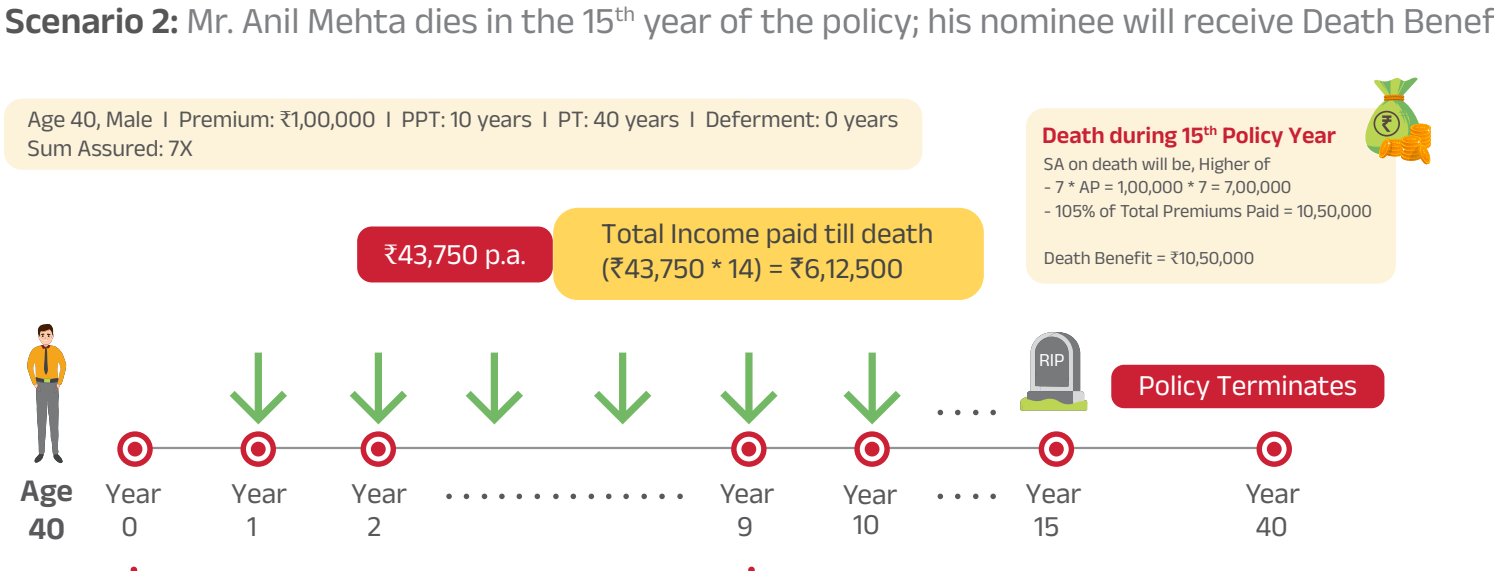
**Scenario 2:** Mr. Anil Mehta dies in the 15$^{th}$ year of the policy; his nominee will receive Death Benef

Age 40, Male I Premium: ₹1,00,000 I PPT: 10 years I PT: 40 years I Deferment: 0 years
Sum Assured: 7X

**Death during 15$^{th}$ Policy Year**
SA on death will be, Higher of
- 7 * AP = 1,00,000 * 7 = 7,00,000
- 105% of Total Premiums Paid = 10,50,000

Death Benefit = ₹10,50,000

₹43,750 p.a.

Total Income paid till death
(₹43,750 * 14) = ₹6,12,500

RIP

Policy Terminates

Age 40

Year 0

Year 1

Year 2

Year 9

Year 10

Year 15

Year 40